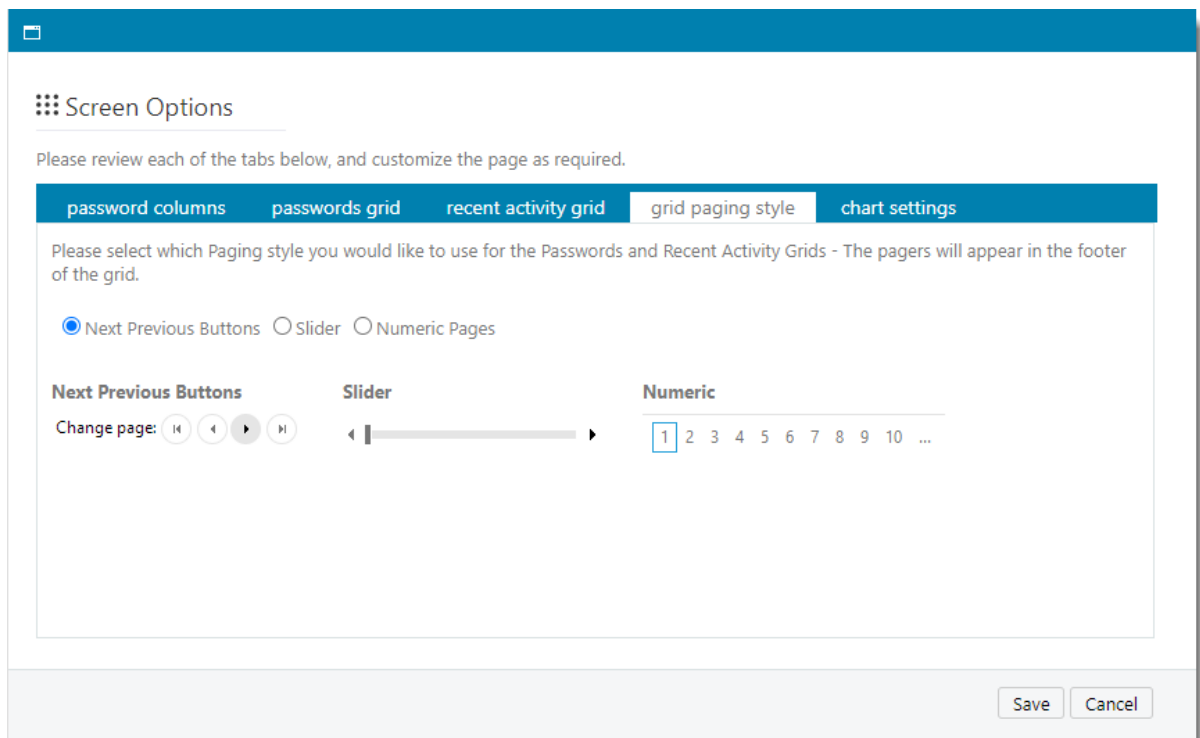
Screen Options

Please review each of the tabs below, and customize the page as required.

password columns passwords grid recent activity grid grid paging style chart settings

Please select which Paging style you would like to use for the Passwords and Recent Activity Grids - The pagers will appear in the footer of the grid.

Next Previous Buttons Slider Numeric Pages

Next Previous Buttons

Change page:

Slider

Numeric

1 2 3 4 5 6 7 8 9 10 ...

Save Cancel